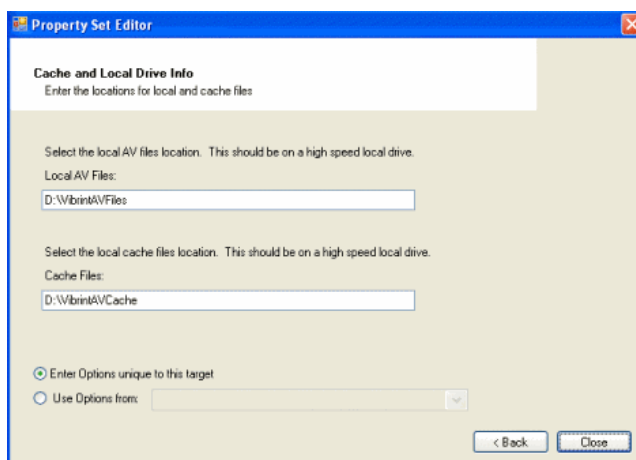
Property Set Editor

Cache and Local Drive Info
Enter the locations for local and cache files

Select the local AV files location. This should be on a high speed local drive.
Local AV Files:
D:\VibrintAVFiles

Select the local cache files location. This should be on a high speed local drive.
Cache Files:
D:\VibrintAVCache

Enter Options unique to this target
Use Options from:

< Back
Close